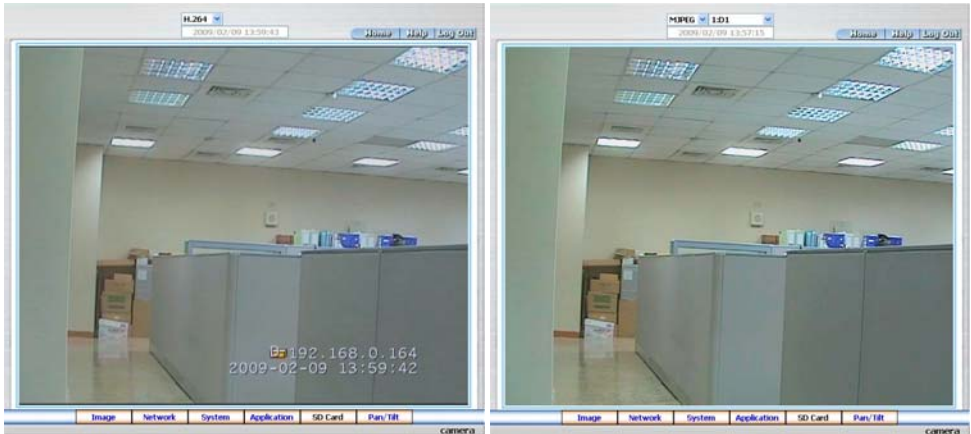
H.264
2009/02/09 13:59:43
Home Help Log Out

192.168.0.164
2009-02-09 13:59:42

Image Network System Application SD Card Pan/Tilt
camera

MJPEG 1:D1
2009/02/09 13:57:15
Home Help Log Out

Image Network System Application SD Card Pan/Tilt
camera